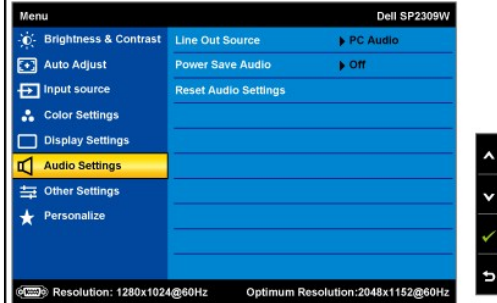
Menu
Dell SP2309W

Brightness & Contrast
Auto Adjust
Input source
Color Settings
Display Settings
Audio Settings
Other Settings
Personalize

Line Out Source
PC Audio
Power Save Audio
Off
Reset Audio Settings

Resolution: 1280x1024@60Hz
Optimum Resolution:2048x1152@60Hz